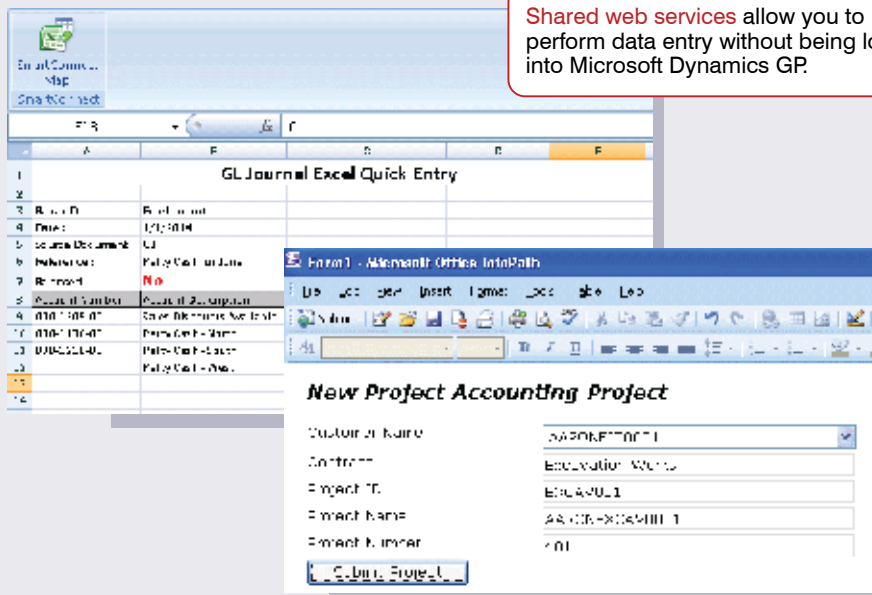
Shared web services allow you to perform data entry without being lo into Microsoft Dynamics GP.

Email Connect Map

GL Journal Excel Quick Entry

No

Form1 - Microsoft Office InfoPath

File Edit View Insert Format Tools Table Help

New Project Accounting Project

Customer Name
Contract
Project ID
Project Name
Project Number

Submit Project